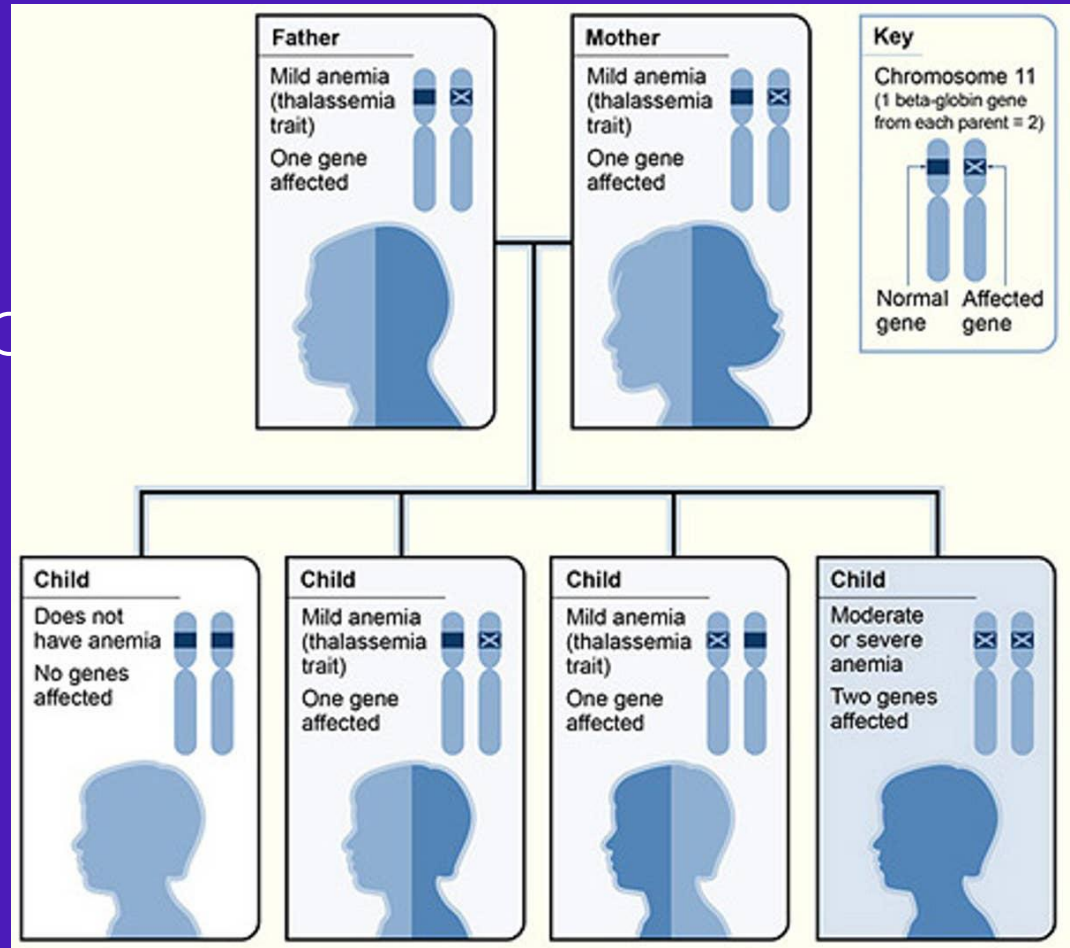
Father

Mild anemia (thalassemia trait)

One gene affected

Mother

Mild anemia (thalassemia trait)

One gene affected

Key

Chromosome 11 (1 beta-globin gene from each parent = 2)

Normal gene

Affected gene

Child

Does not have anemia

No genes affected

Child

Mild anemia (thalassemia trait)

One gene affected

Child

Mild anemia (thalassemia trait)

One gene affected

Child

Moderate or severe anemia

Two genes affected